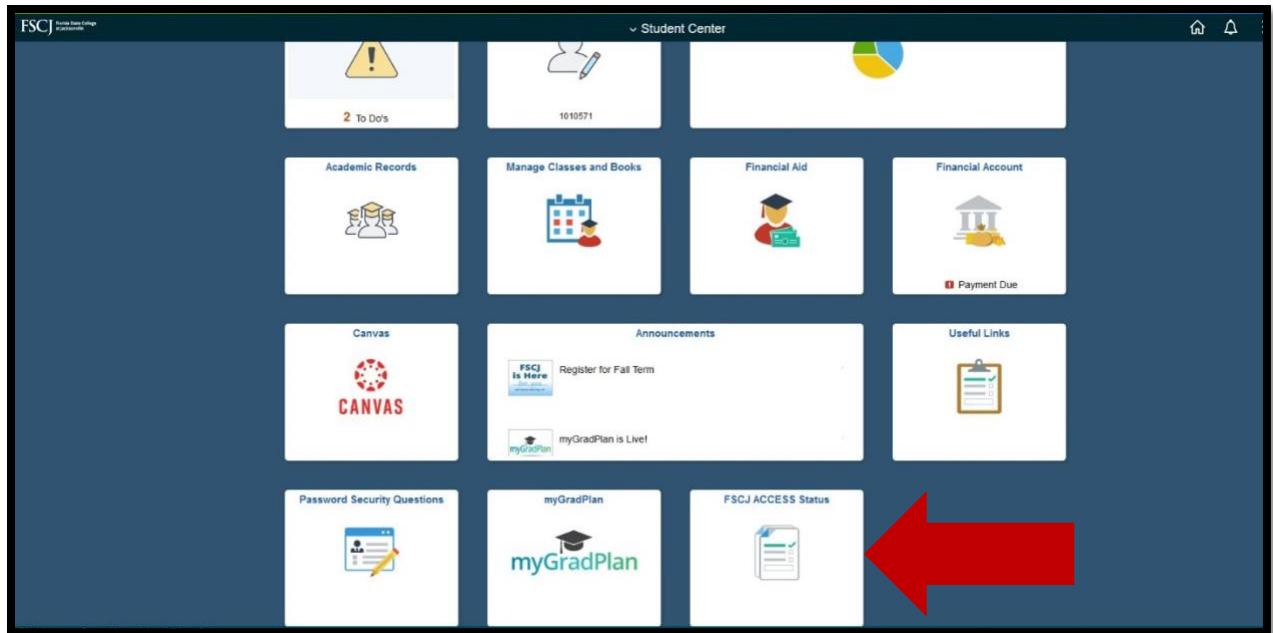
FSCJ Florida State College at Jacksonville

Student Center

2 To Do's

1010571

Academic Records

Manage Classes and Books

Financial Aid

Financial Account

Payment Due

Canvas

CANVAS

Announcements

FSCJ is Here

Register for Fall Term

myGradPlan

myGradPlan is Live!

Useful Links

Password Security Questions

myGradPlan

myGradPlan

FSCJ ACCESS Status